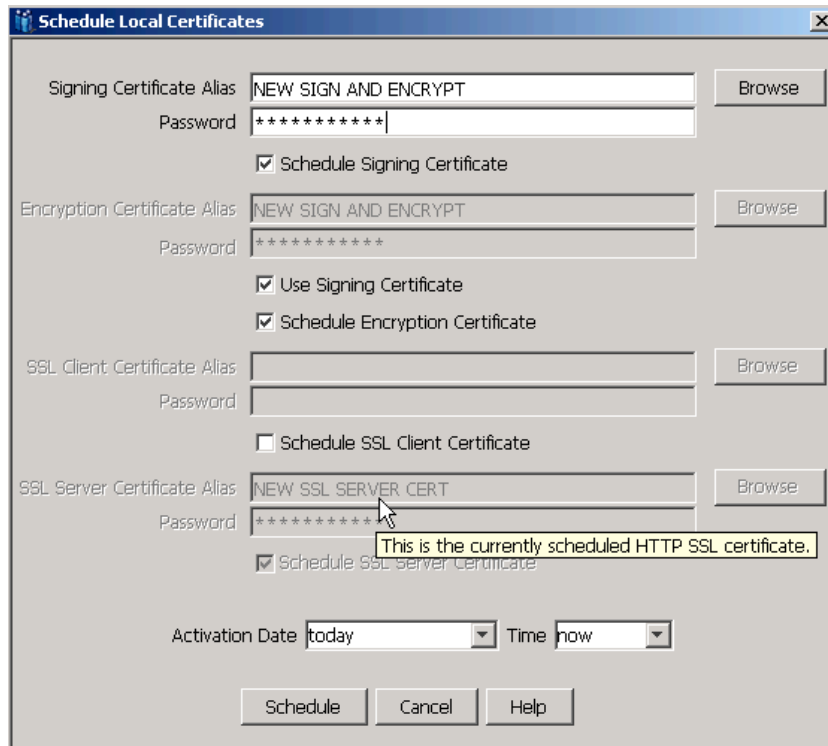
Schedule Local Certificates

Signing Certificate Alias NEW SIGN AND ENCRYPT Browse
Password ***********
Schedule Signing Certificate

Encryption Certificate Alias NEW SIGN AND ENCRYPT Browse
Password ***********
Use Signing Certificate
Schedule Encryption Certificate

SSL Client Certificate Alias Browse
Password
Schedule SSL Client Certificate

SSL Server Certificate Alias NEW SSL SERVER CERT Browse
Password ***********
This is the currently scheduled HTTP SSL certificate.
Schedule SSL Server Certificate

Activation Date today Time now

Schedule Cancel Help